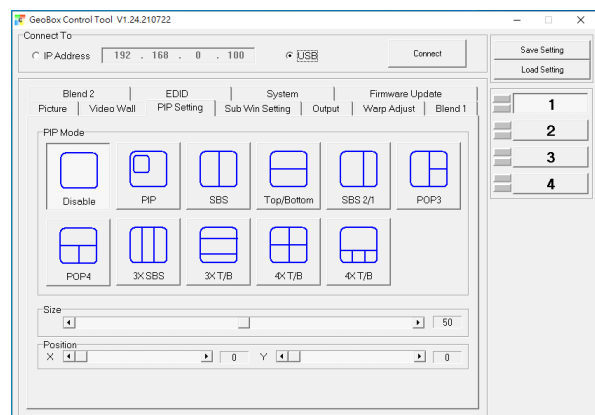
GeoBox Control Tool V1.24.210722

Connect To
IP Address 192 . 168 . 0 . 100
USB
Connect

Save Setting
Load Setting

Blend 2 | EDID | System | Firmware Update
Picture | Video Wall | PIP Setting | Sub Win Setting | Output | Warp Adjust | Blend 1

1
2
3
4

PIP Mode
Disable
PIP
SBS
Top/Bottom
SBS 2/1
POP3
POP4
3X SBS
3X T/B
4X T/B
4X T/B

Size
50

Position
X 0 Y 0